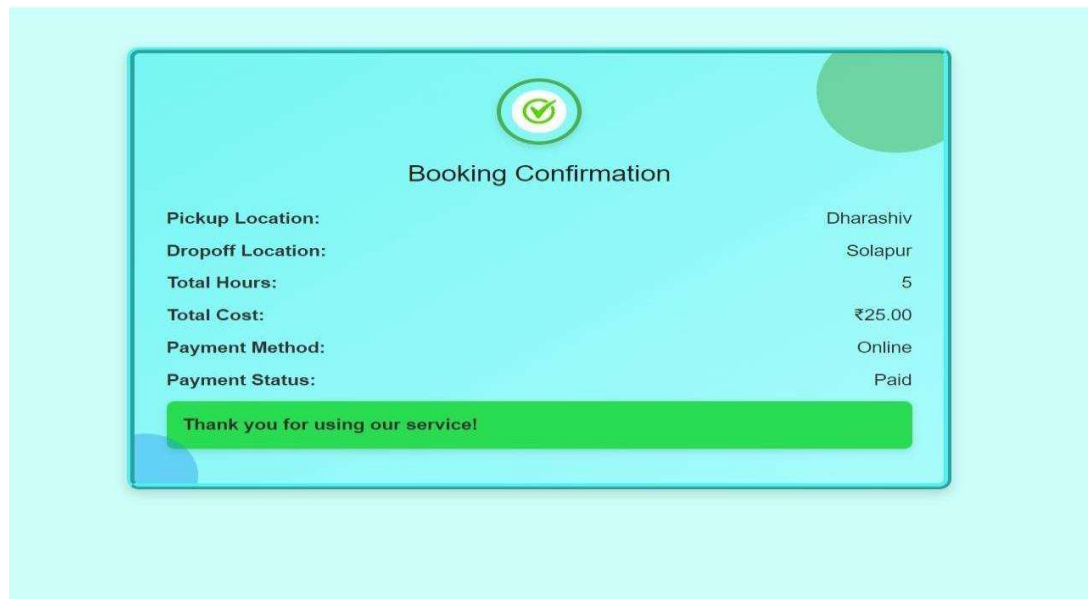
Booking Confirmation

| | |
|---|---|
| Pickup Location: | Dharashiv |
| Dropoff Location: | Solapur |
| Total Hours: | 5 |
| Total Cost: | ₹25.00 |
| Payment Method: | Online |
| Payment Status: | Paid |

Thank you for using our service!